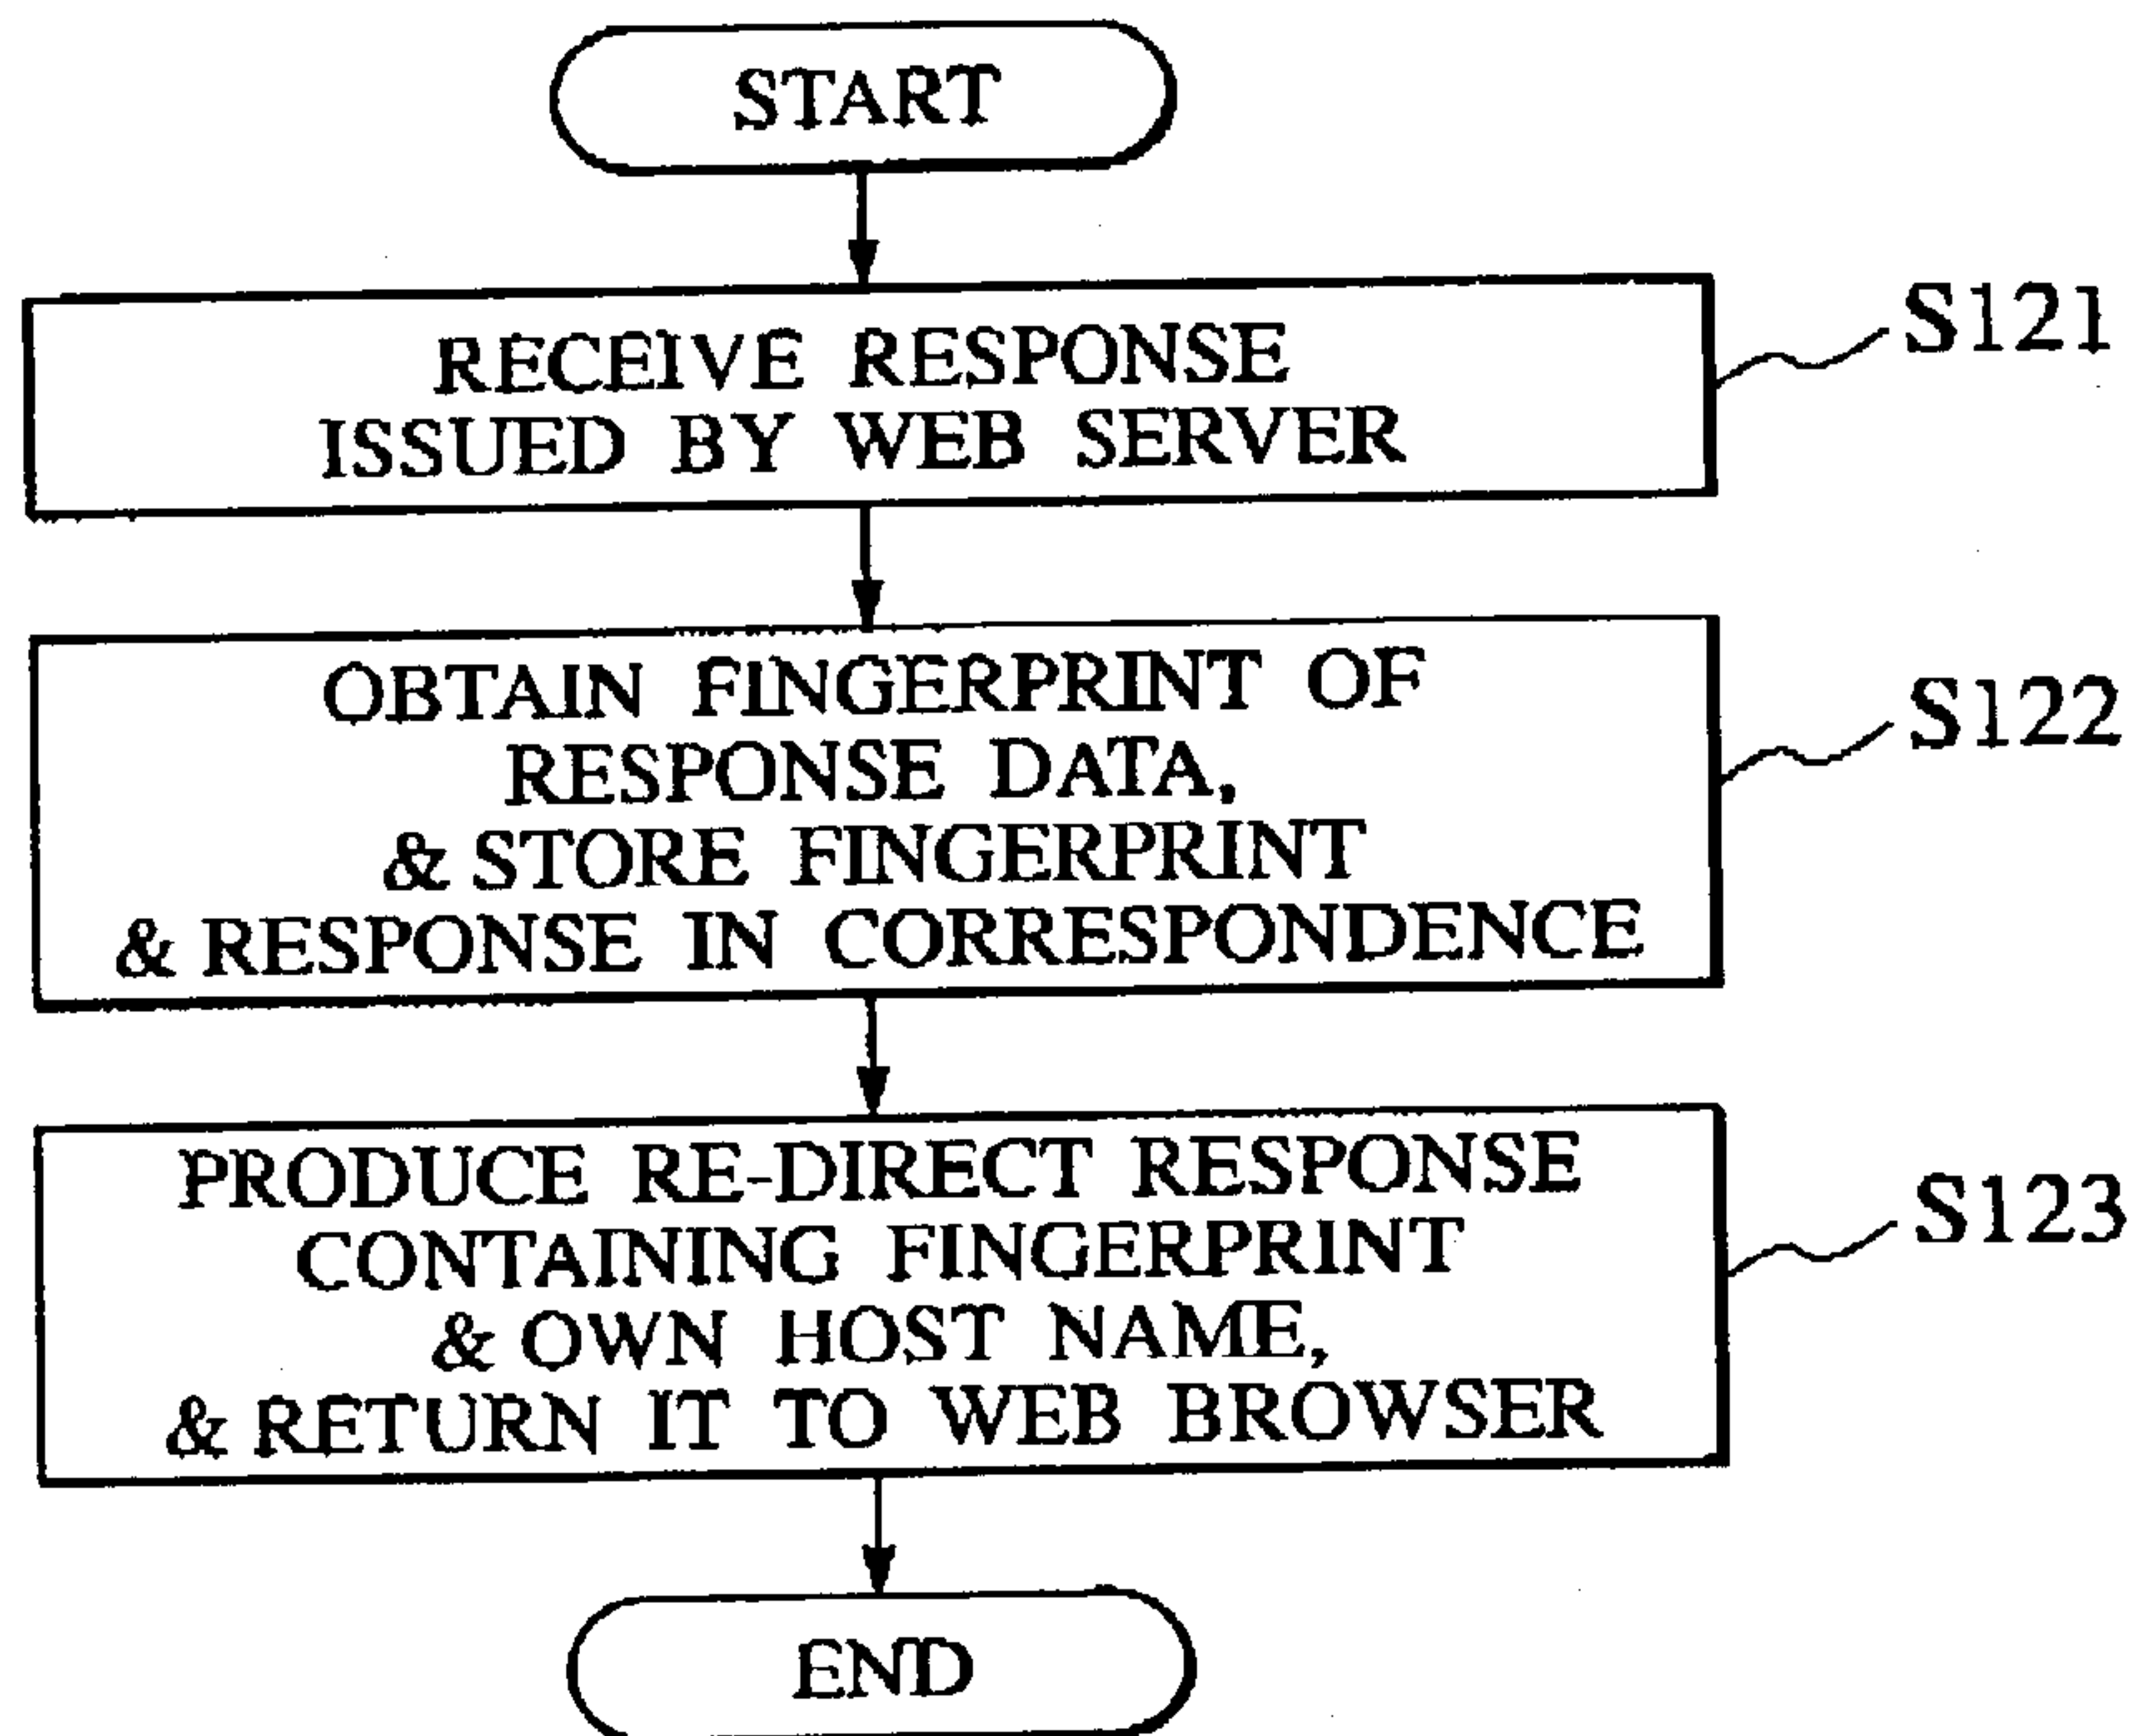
START

RECEIVE RESPONSE ISSUED BY WEB SERVER

S121

OBTAIN FINGERPRINT OF RESPONSE DATA, & STORE FINGERPRINT & RESPONSE IN CORRESPONDENCE

S122

PRODUCE RE-DIRECT RESPONSE CONTAINING FINGERPRINT & OWN HOST NAME, & RETURN IT TO WEB BROWSER

S123

END